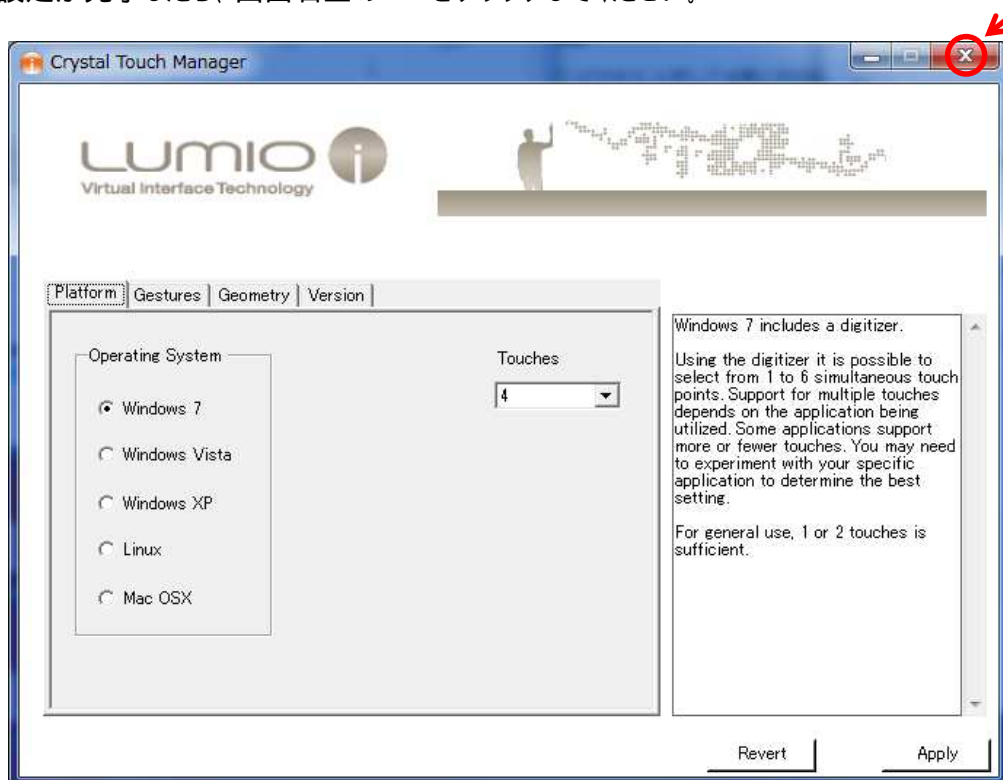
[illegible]

Crystal Touch Manager

LUMIO i
Virtual Interface Technology

Platform | Gestures | Geometry | Version

Operating System

Windows 7

Windows Vista

Windows XP

Linux

Mac OSX

Touches

4

Windows 7 includes a digitizer.

Using the digitizer it is possible to select from 1 to 6 simultaneous touch points. Support for multiple touches depends on the application being utilized. Some applications support more or fewer touches. You may need to experiment with your specific application to determine the best setting.

For general use, 1 or 2 touches is sufficient.

Revert

Apply